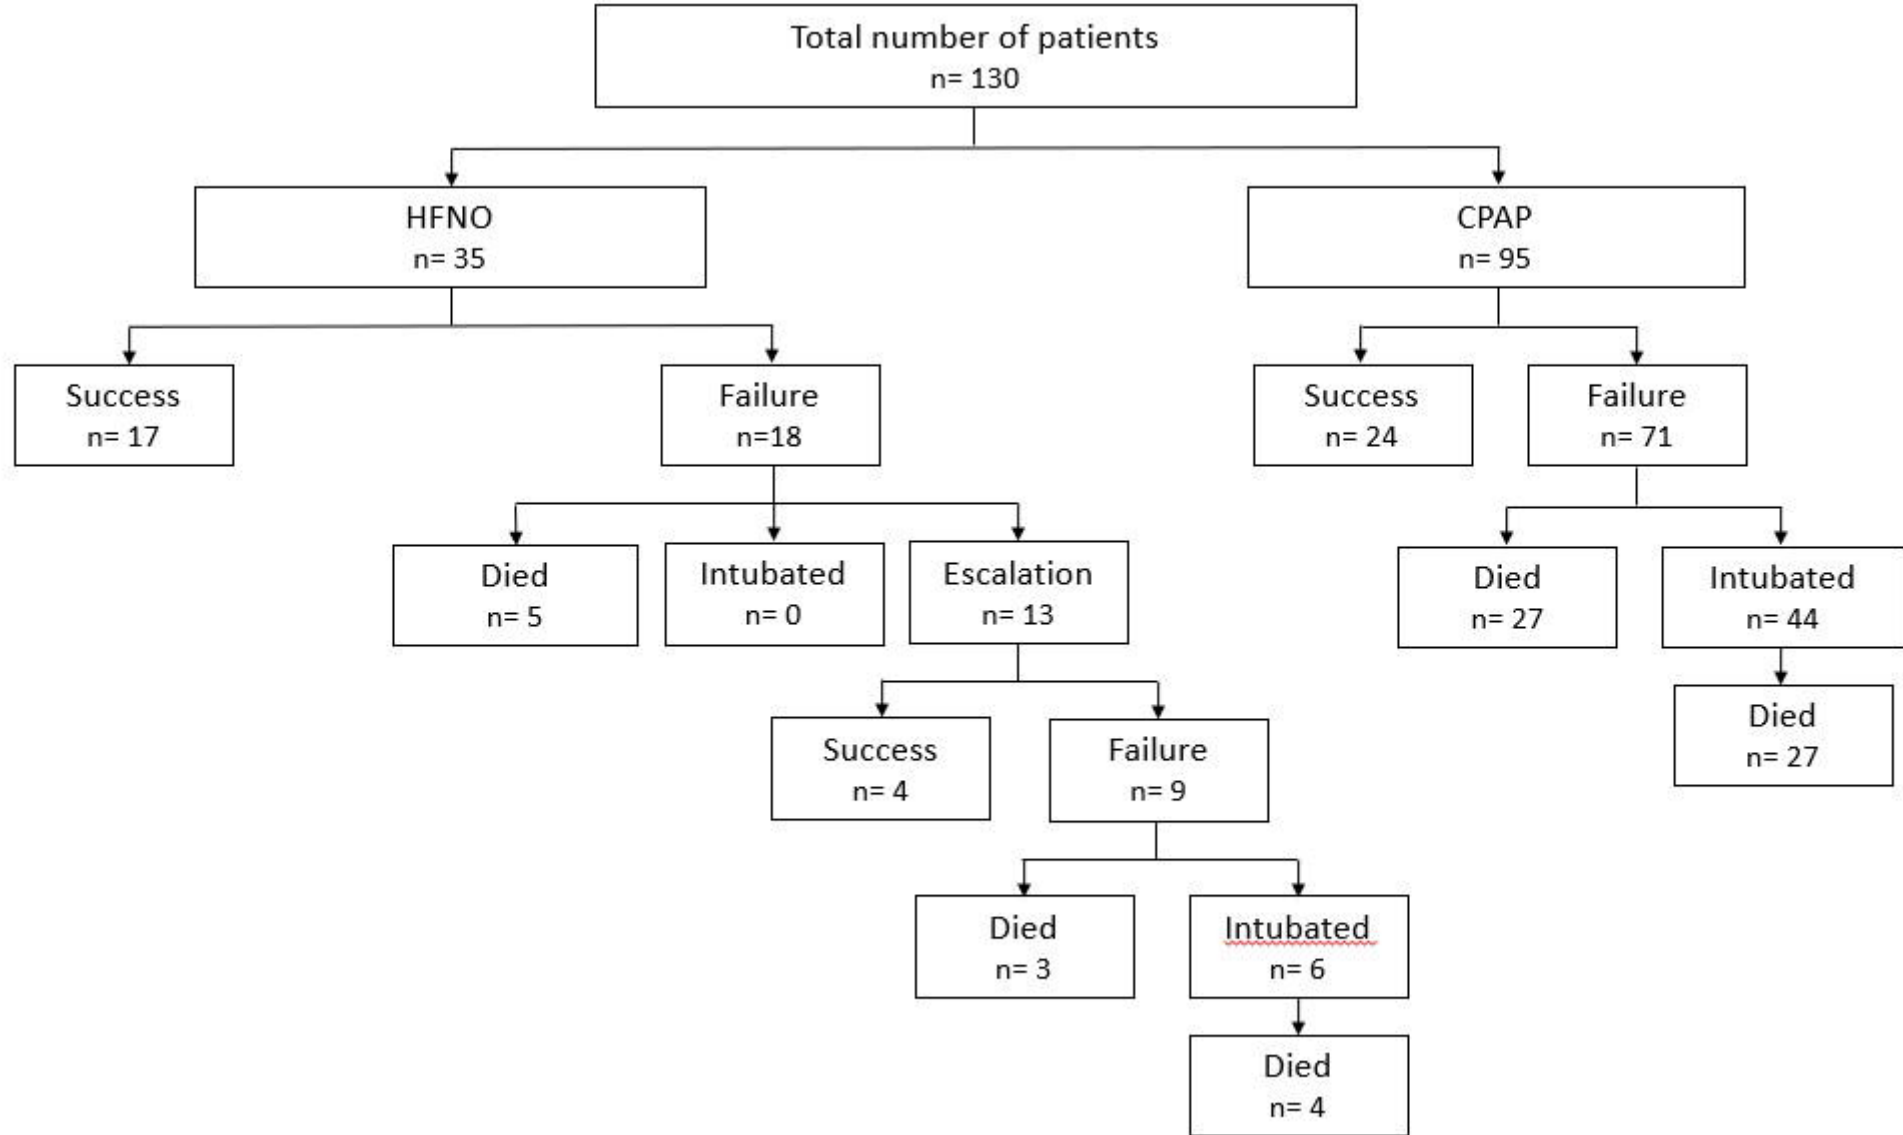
Total number of patients
n= 130

HFNO
n= 35

CPAP
n= 95

Success
n= 17

Failure
n=18

Success
n= 24

Failure
n= 71

Died
n= 5

Intubated
n= 0

Escalation
n= 13

Died
n= 27

Intubated
n= 44

Died
n= 27

Success
n= 4

Failure
n= 9

Died
n= 3

Intubated
n= 6

Died
n= 4